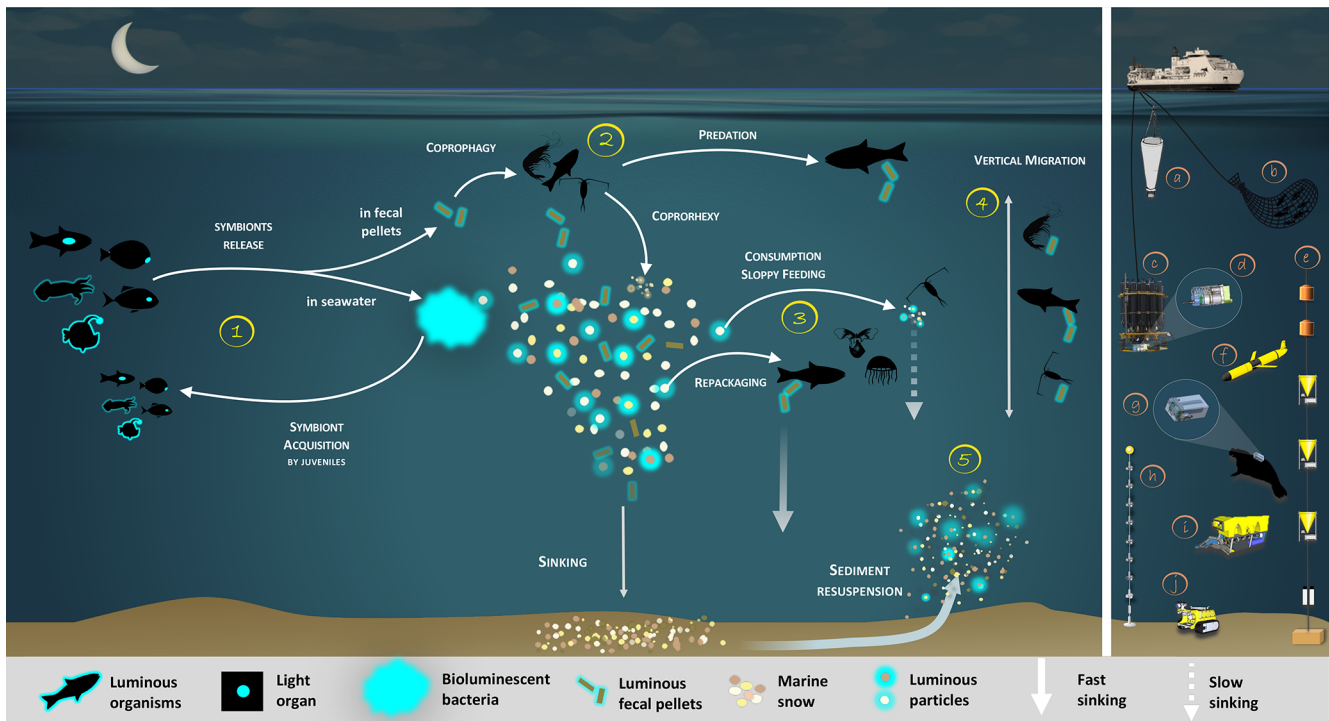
COPROPHAGY

2

PREDATION

VERTICAL MIGRATION

4

in fecal pellets

SYMBIONTS RELEASE

COPRORHEXY

CONSUMPTION SLOPPY FEEDING

in seawater

1

3

REPACKAGING

SYMBIONT ACQUISITION BY JUVENILES

5

SINKING

SEDIMENT RESUSPENSION

a

b

c

d

e

f

g

h

i

j

Luminous organisms

Light organ

Bioluminescent bacteria

Luminous fecal pellets

Marine snow

Luminous particles

Fast sinking

Slow sinking